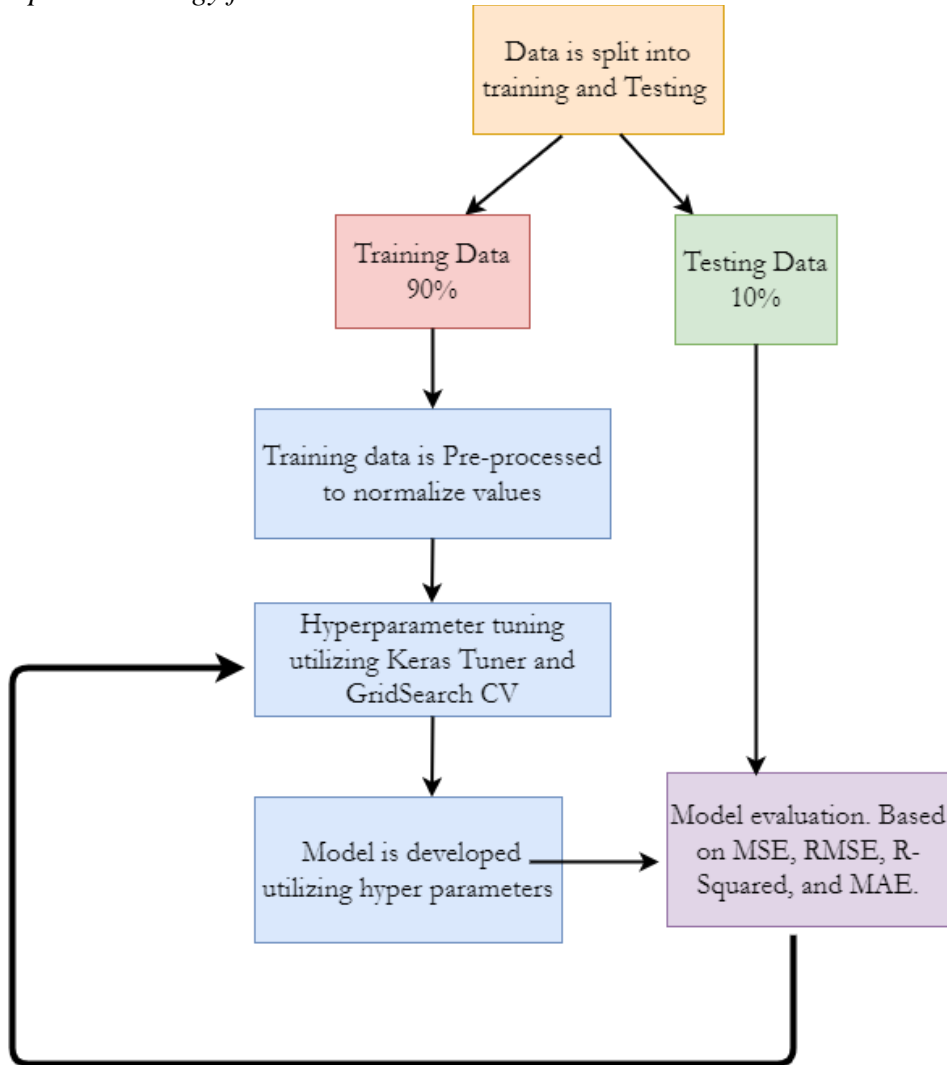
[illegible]

Data is split into training and Testing

Training Data 90%

Testing Data 10%

Training data is Pre-processed to normalize values

Hyperparameter tuning utilizing Keras Tuner and GridSearch CV

Model is developed utilizing hyper parameters

Model evaluation. Based on MSE, RMSE, R-Squared, and MAE.